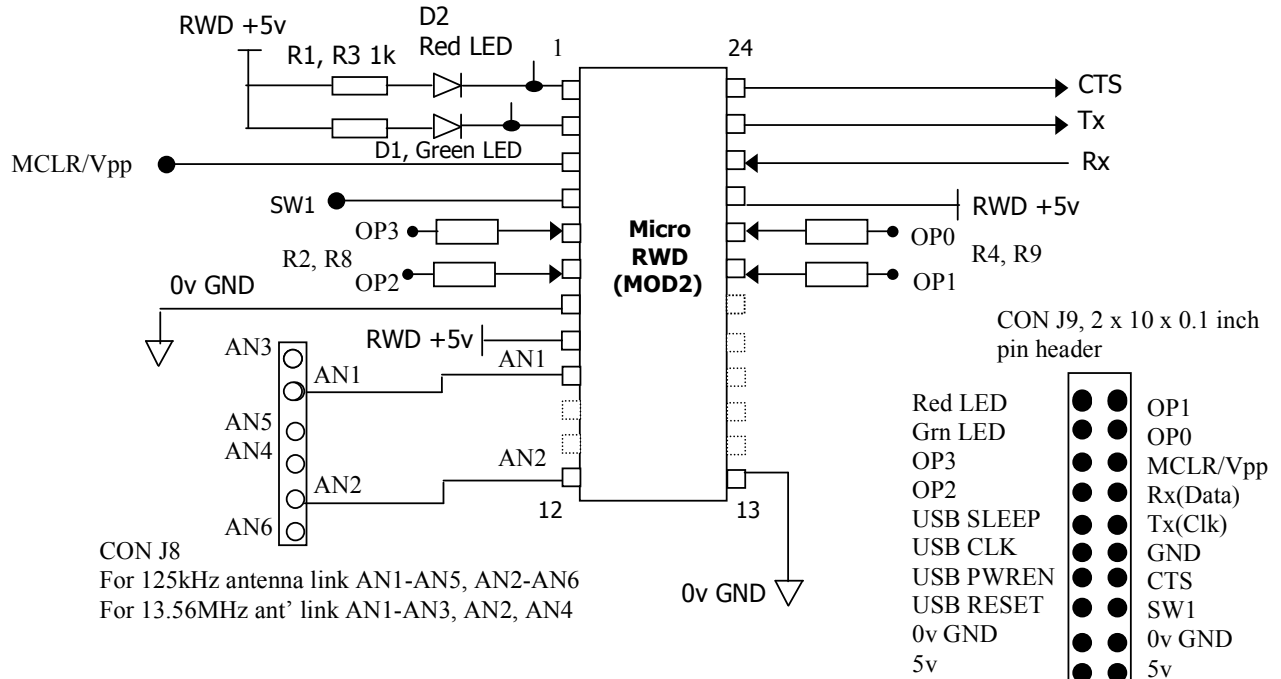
RWD +5v

D2
Red LED

R1, R3 1k

1

24

CTS

Tx

Rx

D1, Green LED

MCLR/Vpp

SW1

RWD +5v

OP3

Micro
RWD
(MOD2)

OP0

R2, R8

R4, R9

OP2

OP1

0v GND

CON J9, 2 x 10 x 0.1 inch pin header

AN3

RWD +5v

AN1

AN1

AN5

AN4

AN2

AN2

AN6

12

13

CON J8
For 125kHz antenna link AN1-AN5, AN2-AN6
For 13.56MHz ant' link AN1-AN3, AN2, AN4

0v GND

| | |
|---|---|
| Red LED | OP1 |
| Grn LED | OP0 |
| OP3 | MCLR/Vpp |
| OP2 | Rx(Data) |
| USB SLEEP | Tx(Clk) |
| USB CLK | GND |
| USB PWREN | CTS |
| USB RESET | SW1 |
| 0v GND | 0v GND |
| 5v | 5v |